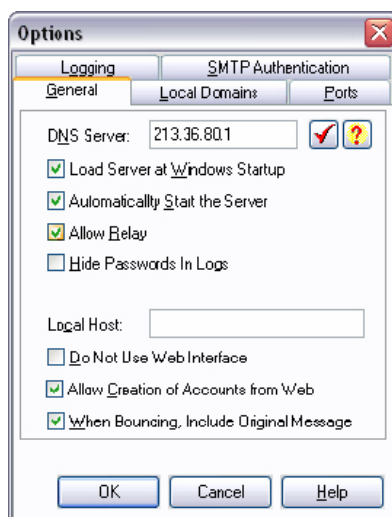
Options

Logging
SMTP Authentication
General
Local Domains
Ports

DNS Server: 213.36.80.1
?

Load Server at Windows Startup
Automaticallty Start the Server
Allow Relay
Hide Passwords In Logs

Local Host:

Do Not Use Web Interface
Allow Creation of Accounts from Web
When Bouncing, Include Original Message

OK
Cancel
Help